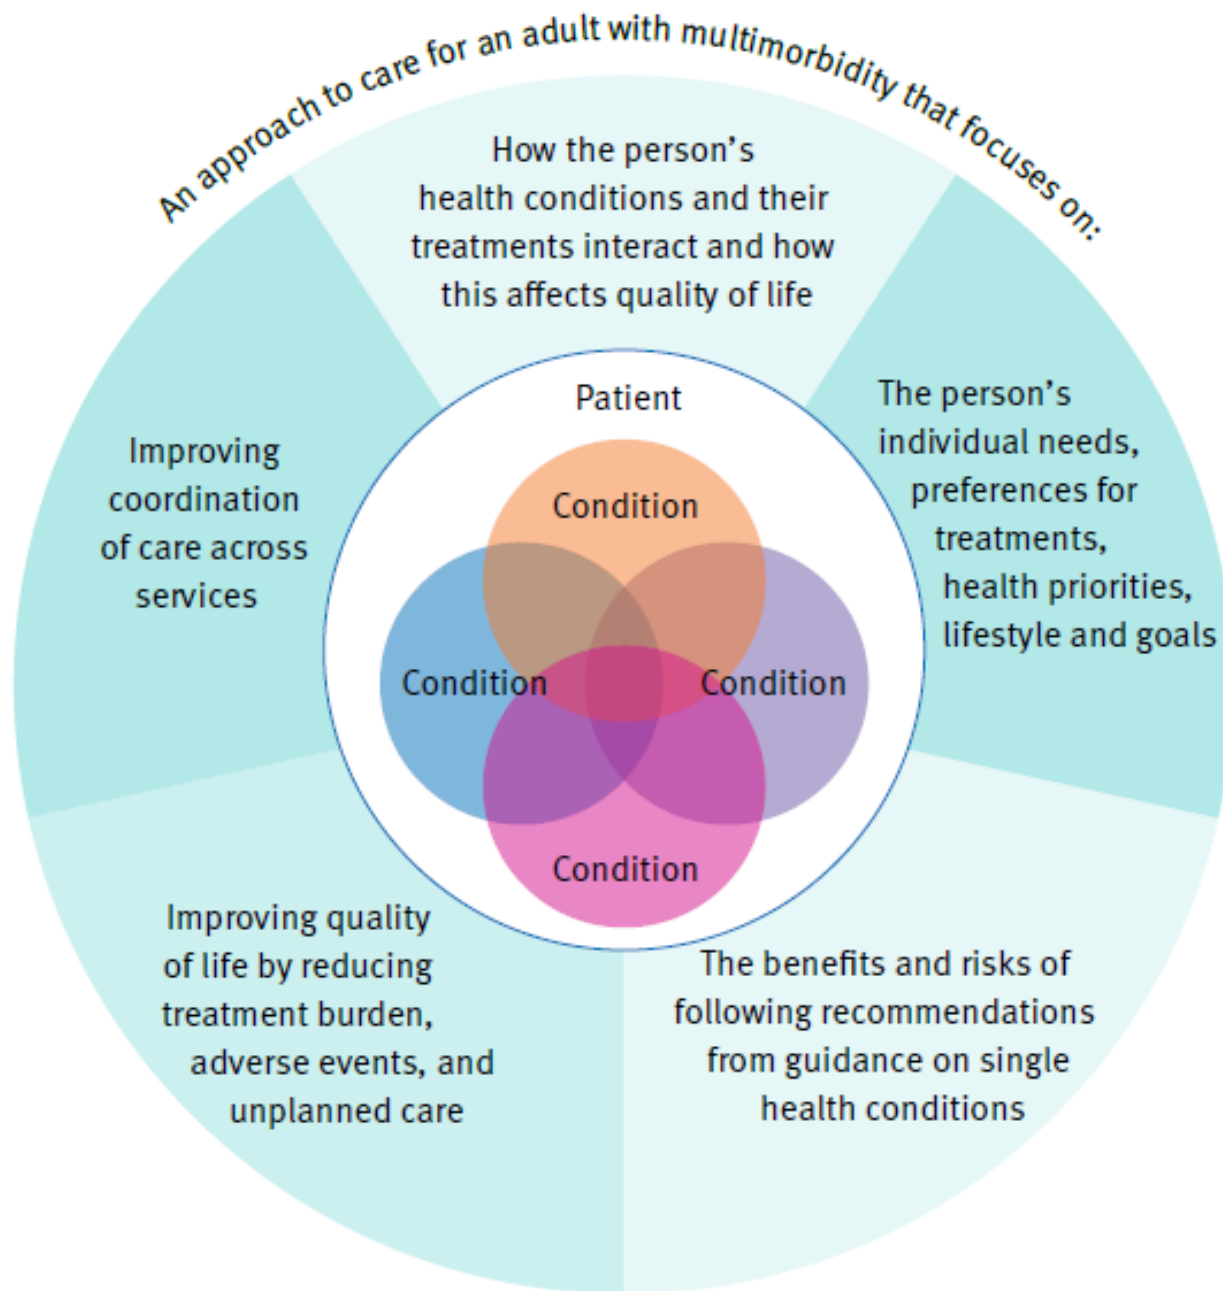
An approach to care for an adult with multimorbidity that focuses on:

How the person's health conditions and their treatments interact and how this affects quality of life

The person's individual needs, preferences for treatments, health priorities, lifestyle and goals

The benefits and risks of following recommendations from guidance on single health conditions

Improving quality of life by reducing treatment burden, adverse events, and unplanned care

Improving coordination of care across services

Patient

Condition

Condition

Condition

Condition